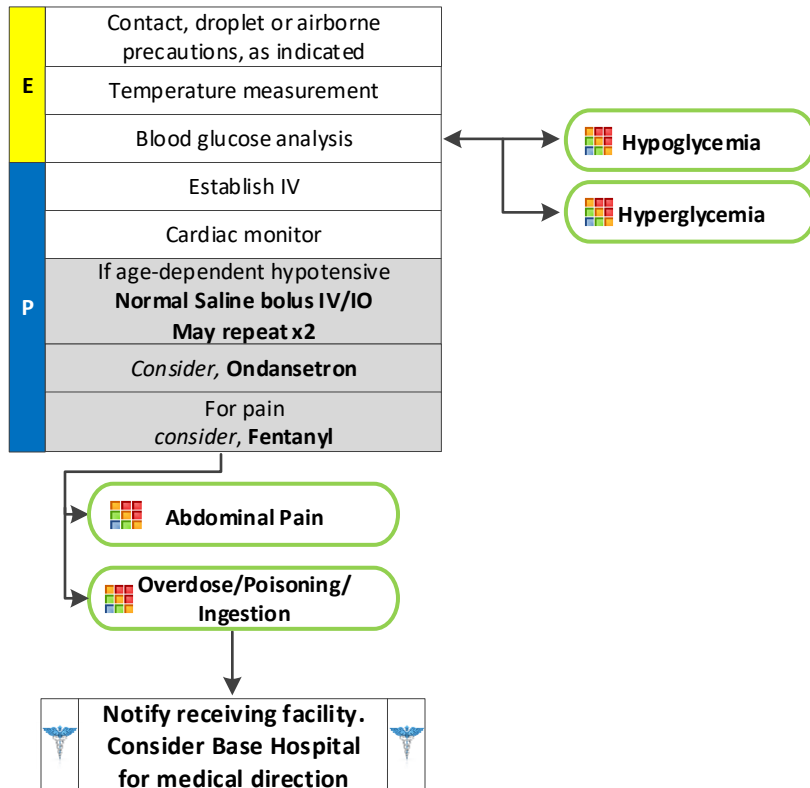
E

Contact, droplet or airborne precautions, as indicated

Temperature measurement

Blood glucose analysis

Hypoglycemia

Hyperglycemia

P

Establish IV

Cardiac monitor

If age-dependent hypotensive
**Normal Saline bolus IV/IO**
**May repeat x2**

*Consider,* **Ondansetron**

For pain
*consider*, **Fentanyl**

**Abdominal Pain**

**Overdose/Poisoning/ Ingestion**

**Notify receiving facility. Consider Base Hospital for medical direction**